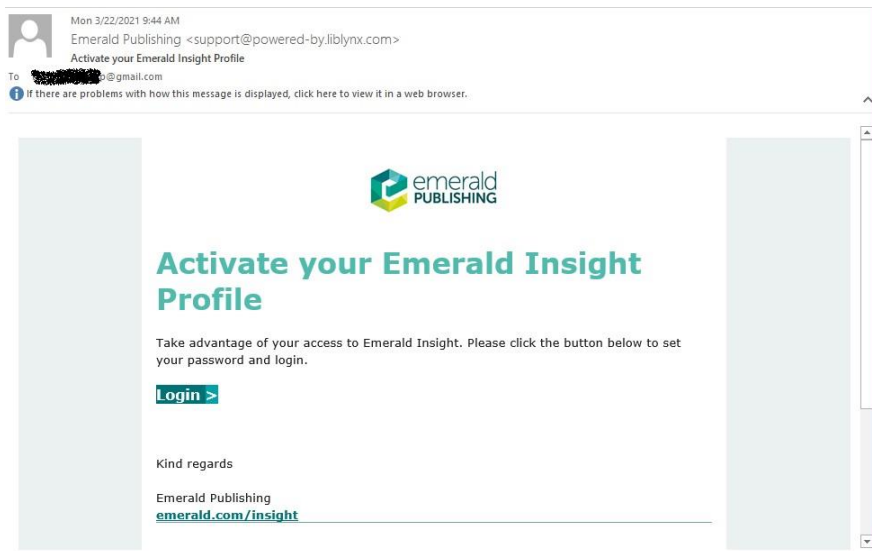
Mon 3/22/2021 9:44 AM
Emerald Publishing <support@powered-by.liblynx.com>
Activate your Emerald Insight Profile
To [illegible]@gmail.com
If there are problems with how this message is displayed, click here to view it in a web browser.

emerald PUBLISHING

Activate your Emerald Insight Profile

Take advantage of your access to Emerald Insight. Please click the button below to set your password and login.

Login >

Kind regards

Emerald Publishing
emerald.com/insight